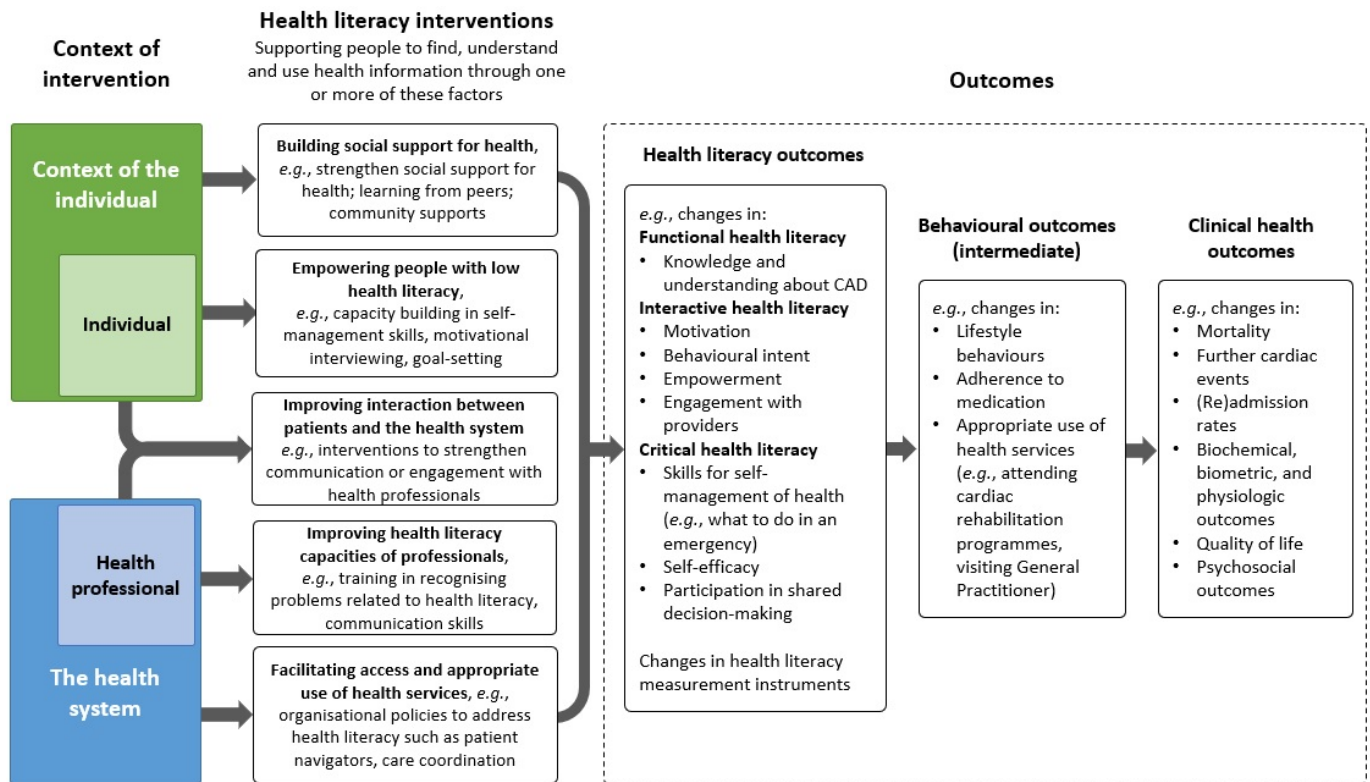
Context of intervention

Health literacy interventions
Supporting people to find, understand and use health information through one or more of these factors

Outcomes

Context of the individual

Individual

Health professional

The health system

Building social support for health, e.g., strengthen social support for health; learning from peers; community supports

Empowering people with low health literacy, e.g., capacity building in self-management skills, motivational interviewing, goal-setting

Improving interaction between patients and the health system e.g., interventions to strengthen communication or engagement with health professionals

Improving health literacy capacities of professionals, e.g., training in recognising problems related to health literacy, communication skills

Facilitating access and appropriate use of health services, e.g., organisational policies to address health literacy such as patient navigators, care coordination

Health literacy outcomes

e.g., changes in:
Functional health literacy
• Knowledge and understanding about CAD
Interactive health literacy
• Motivation
• Behavioural intent
• Empowerment
• Engagement with providers
Critical health literacy
• Skills for self-management of health (e.g., what to do in an emergency)
• Self-efficacy
• Participation in shared decision-making

Changes in health literacy measurement instruments

Behavioural outcomes (intermediate)

e.g., changes in:
• Lifestyle behaviours
• Adherence to medication
• Appropriate use of health services (e.g., attending cardiac rehabilitation programmes, visiting General Practitioner)

Clinical health outcomes

e.g., changes in:
• Mortality
• Further cardiac events
• (Re)admission rates
• Biochemical, biometric, and physiologic outcomes
• Quality of life
• Psychosocial outcomes